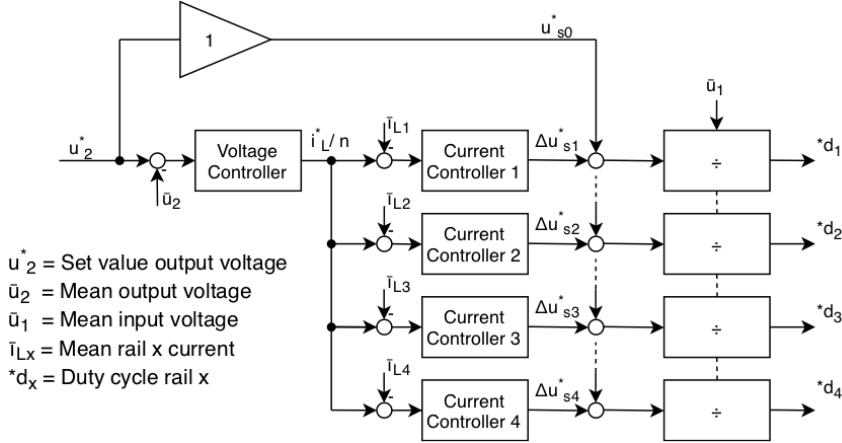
1

$u^*_{s0}$

$\bar{u}_1$

$u^*_2$

Voltage Controller

$i^*_L / n$

$\bar{i}_{L1}$

Current Controller 1

$\Delta u^*_{s1}$

÷

$^*d_1$

$\bar{u}_2$

$\bar{i}_{L2}$

Current Controller 2

$\Delta u^*_{s2}$

÷

$^*d_2$

$\bar{i}_{L3}$

Current Controller 3

$\Delta u^*_{s3}$

÷

$^*d_3$

$\bar{i}_{L4}$

Current Controller 4

$\Delta u^*_{s4}$

÷

$^*d_4$

$u^*_2$ = Set value output voltage
$\bar{u}_2$ = Mean output voltage
$\bar{u}_1$ = Mean input voltage
$\bar{i}_{Lx}$ = Mean rail x current
$^*d_x$ = Duty cycle rail x